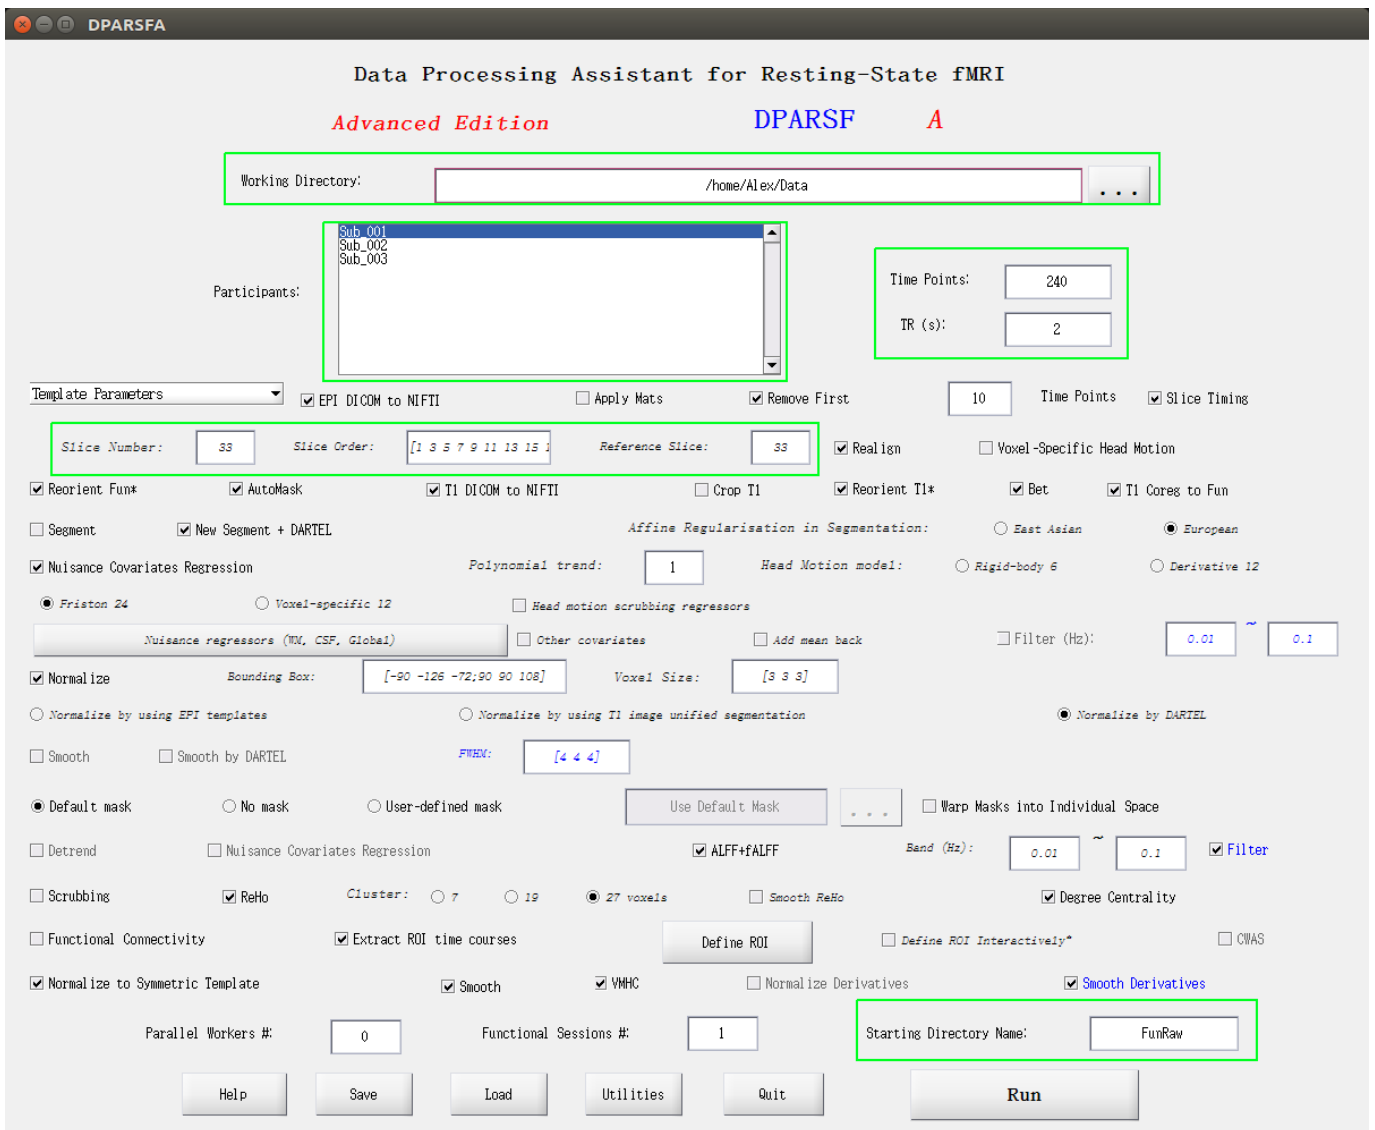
DPARSFA

Data Processing Assistant for Resting-State fMRI

Advanced Edition DPARSF A

Working Directory: /home/Alex/Data ...

Participants: Sub_001 Sub_002 Sub_003

Time Points: 240

TR (s): 2

Template Parameters

EPI DICOM to NIFTI

Apply Mats

Remove First 10 Time Points

Slice Timing

Slice Number: 33 Slice Order: [1 3 5 7 9 11 13 15 1 Reference Slice: 33

Realign

Voxel-Specific Head Motion

Reorient Fun*

AutoMask

T1 DICOM to NIFTI

Crop T1

Reorient T1*

Bet

T1 Coreg to Fun

Segment

New Segment + DARTEL

Affine Regularisation in Segmentation: East Asian European

Nuisance Covariates Regression

Polynomial trend: 1

Head Motion model: Rigid-body 6 Derivative 12

Friston 24 Voxel-specific 12

Head motion scrubbing regressors

Nuisance regressors (WM, CSF, Global)

Other covariates

Add mean back

Filter (Hz): 0.01 ~ 0.1

Normalize

Bounding Box: [-90 -126 -72;90 90 108]

Voxel Size: [3 3 3]

Normalize by using EPI templates

Normalize by using T1 image unified segmentation

Normalize by DARTEL

Smooth

Smooth by DARTEL

FWHM: [4 4 4]

Default mask

No mask

User-defined mask

Use Default Mask

...

Warp Masks into Individual Space

Detrend

Nuisance Covariates Regression

ALFF+fALFF

Band (Hz): 0.01 ~ 0.1

Filter

Scrubbing

ReHo

Cluster: 7 19 27 voxels

Smooth ReHo

Degree Centrality

Functional Connectivity

Extract ROI time courses

Define ROI

Define ROI Interactively*

CWAS

Normalize to Symmetric Template

Smooth

VMHC

Normalize Derivatives

Smooth Derivatives

Parallel Workers #: 0

Functional Sessions #: 1

Starting Directory Name: FunRaw

Help Save Load Utilities Quit Run